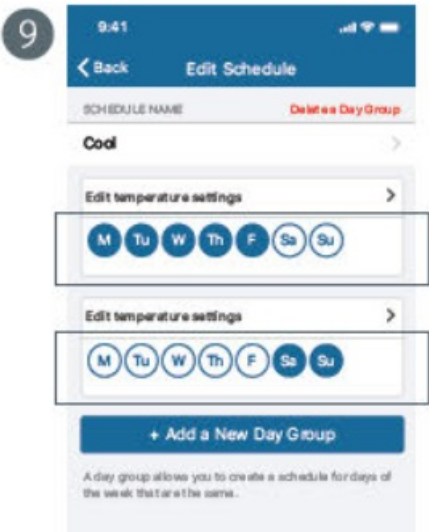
9

9:41

Back Edit Schedule

SCHEDULE NAME Delete a Day Group

Cool

Edit temperature settings

M Tu W Th F Sa Su

Edit temperature settings

M Tu W Th F Sa Su

+ Add a New Day Group

A day group allows you to create a schedule for days of the week that are the same.